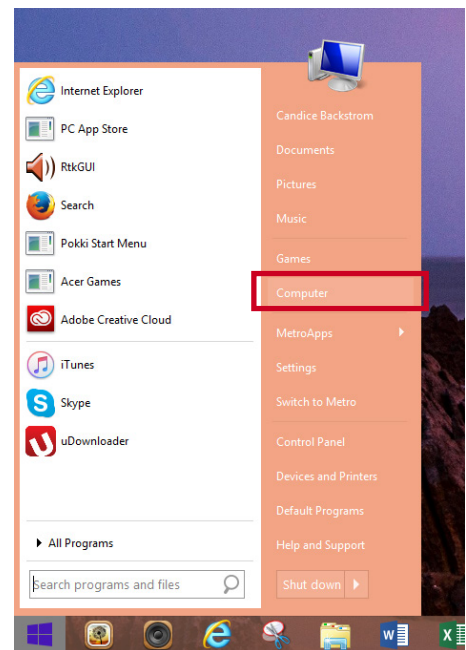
Internet Explorer
PC App Store
RtkGUI
Search
Pokki Start Menu
Acer Games
Adobe Creative Cloud
iTunes
Skype
uDownloader

All Programs

Search programs and files

Candice Backstrom
Documents
Pictures
Music
Games
Computer
MetroApps
Settings
Switch to Metro
Control Panel
Devices and Printers
Default Programs
Help and Support
Shut down